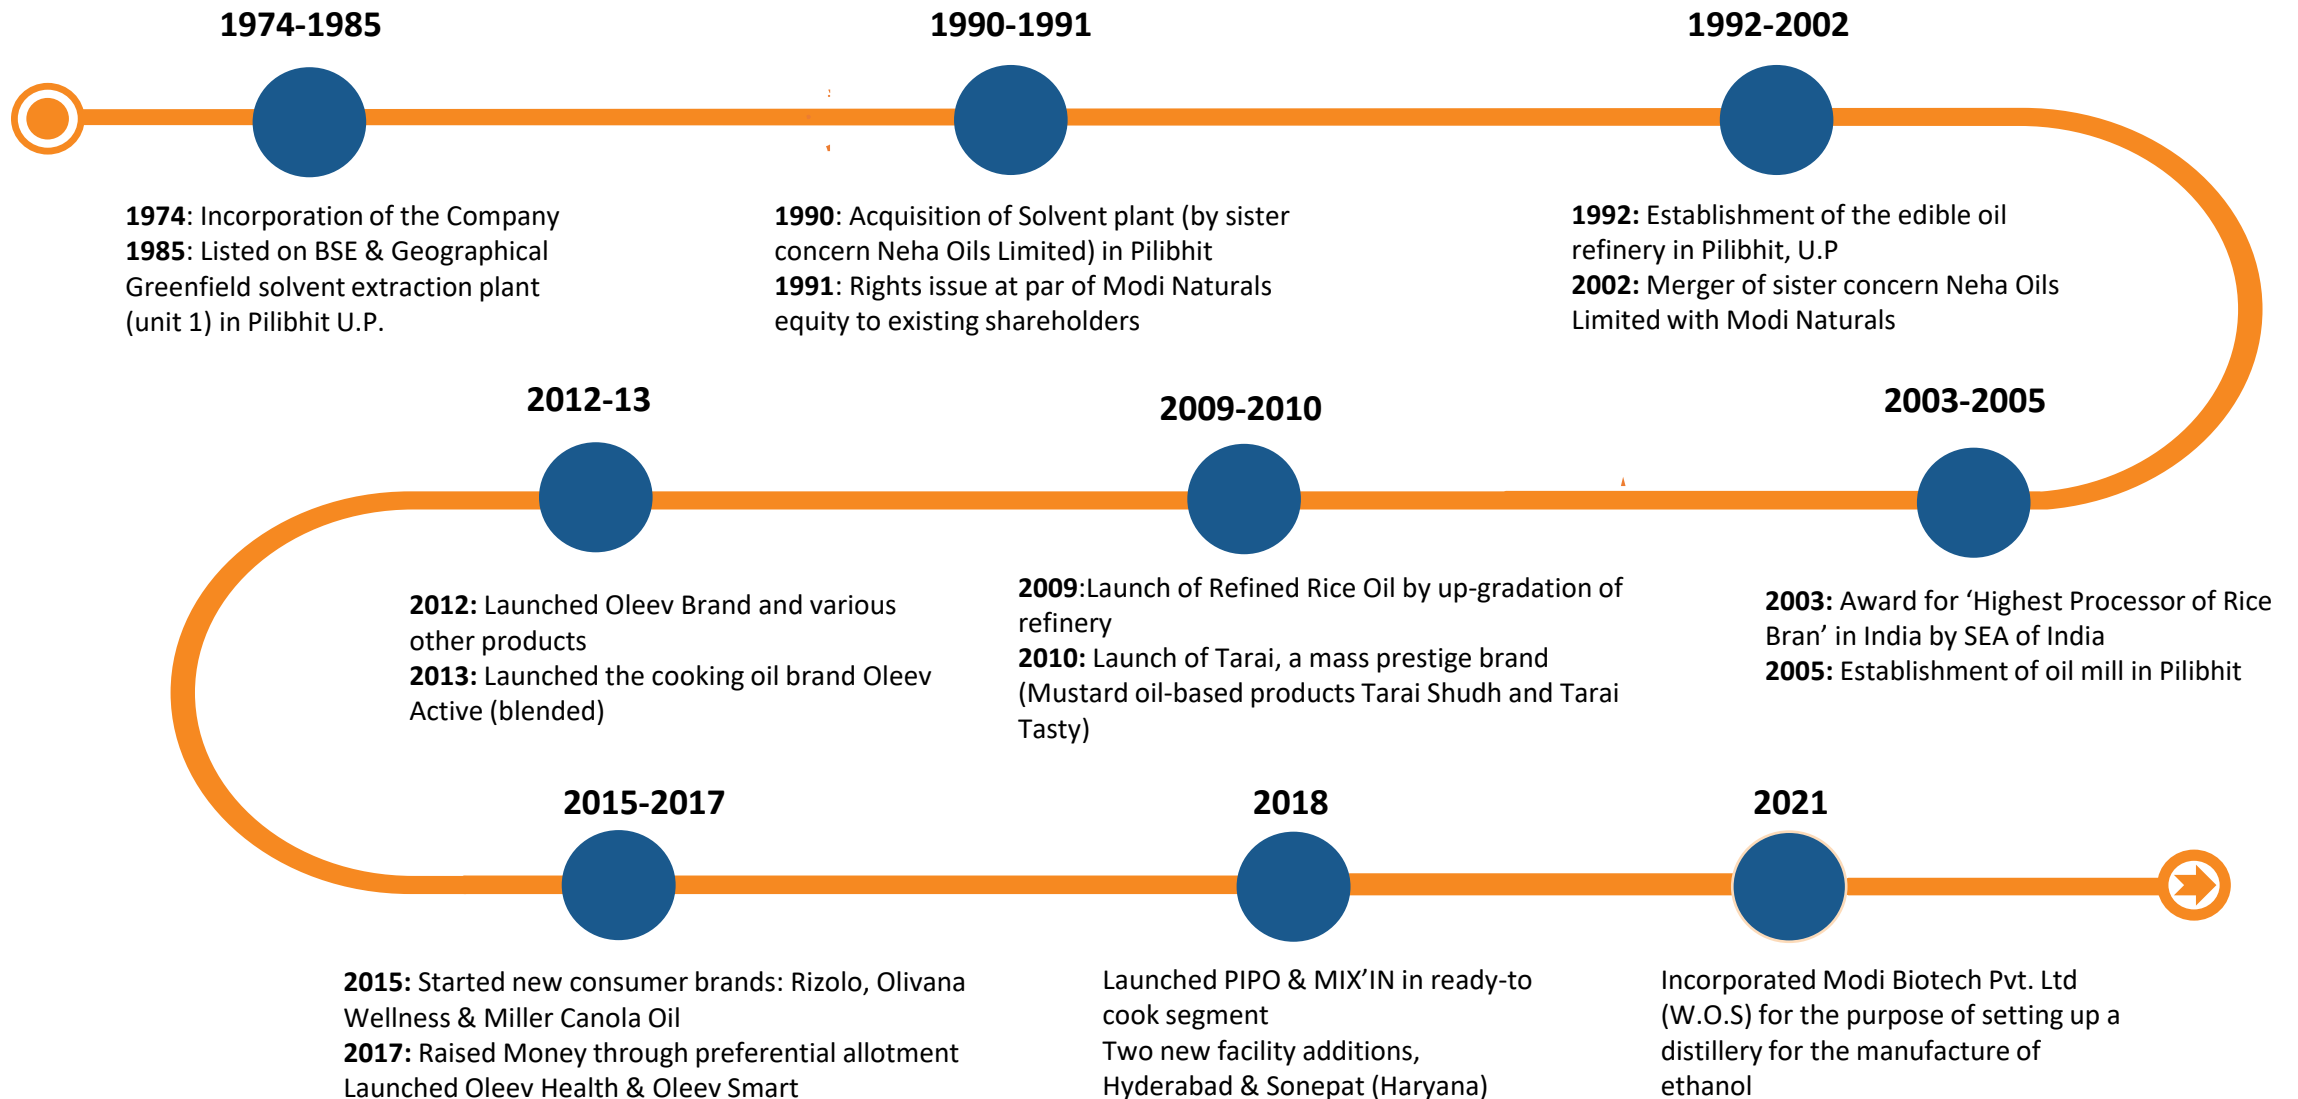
1974-1985

1974: Incorporation of the Company
1985: Listed on BSE & Geographical Greenfield solvent extraction plant (unit 1) in Pilibhit U.P.

1990-1991

1990: Acquisition of Solvent plant (by sister concern Neha Oils Limited) in Pilibhit
1991: Rights issue at par of Modi Naturals equity to existing shareholders

1992-2002

1992: Establishment of the edible oil refinery in Pilibhit, U.P
2002: Merger of sister concern Neha Oils Limited with Modi Naturals

2003-2005

2003: Award for 'Highest Processor of Rice Bran' in India by SEA of India
2005: Establishment of oil mill in Pilibhit

2009-2010

2009:Launch of Refined Rice Oil by up-gradation of refinery
2010: Launch of Tarai, a mass prestige brand (Mustard oil-based products Tarai Shudh and Tarai Tasty)

2012-13

2012: Launched Oleev Brand and various other products
2013: Launched the cooking oil brand Oleev Active (blended)

2015-2017

2015: Started new consumer brands: Rizolo, Olivana Wellness & Miller Canola Oil
2017: Raised Money through preferential allotment
Launched Oleev Health & Oleev Smart

2018

Launched PIPO & MIX'IN in ready-to cook segment
Two new facility additions, Hyderabad & Sonepat (Haryana)

2021

Incorporated Modi Biotech Pvt. Ltd (W.O.S) for the purpose of setting up a distillery for the manufacture of ethanol